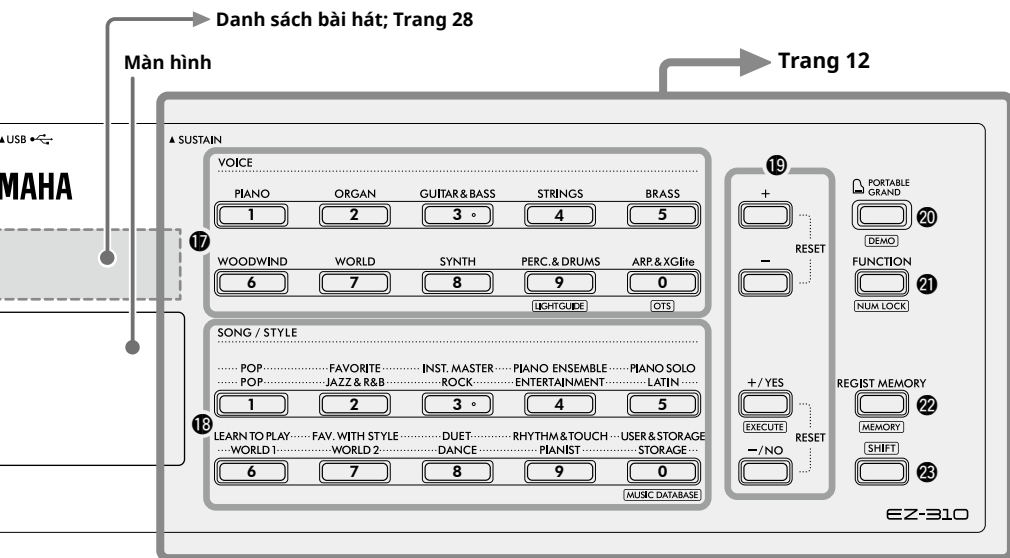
Danh sách bài hát; Trang 28

Màn hình

Trang 12

▲USB •

MAHA

▲SUSTAIN

VOICE

⑰

PIANO 1
ORGAN 2
GUITAR & BASS 3 ◦
STRINGS 4
BRASS 5

WOODWIND 6
WORLD 7
SYNTH 8
PERC. & DRUMS 9
ARP. & XGlite 0

LIGHTGUIDE
OTS

SONG / STYLE

⑱

POP
POP
1
FAVORITE
JAZZ & R&B
2
INST. MASTER
ROCK
3 ◦
PIANO ENSEMBLE
ENTERTAINMENT
4
PIANO SOLO
LATIN
5

LEARN TO PLAY
WORLD 1
6
FAV. WITH STYLE
WORLD 2
7
DUET
DANCE
8
RHYTHM & TOUCH
PIANIST
9
USER & STORAGE
STORAGE
0

MUSIC DATABASE

⑲

+
−
RESET

+/YES
EXECUTE
−/NO
RESET

PORTABLE GRAND
⑳
DEMO

FUNCTION
㉑
NUM LOCK

REGIST MEMORY
㉒
MEMORY

SHIFT
㉓

EZ-310